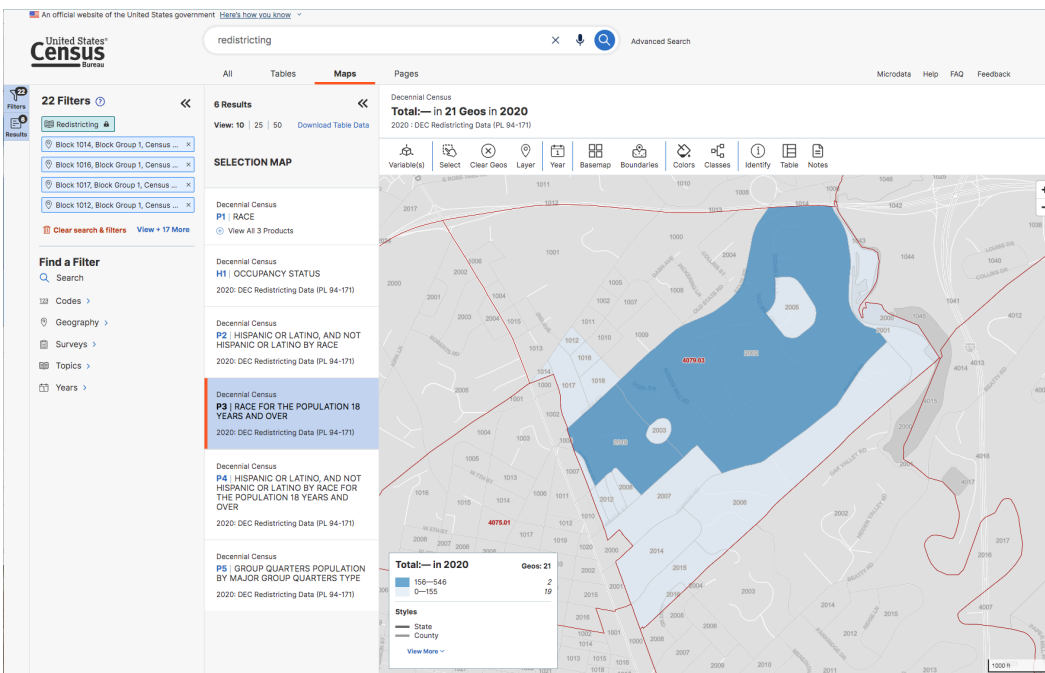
An official website of the United States government Here's how you know

United States Census Bureau

redistricting

Advanced Search

All Tables Maps Pages

Microdata Help FAQ Feedback

22 Filters

6 Results

Redistricting

Block 1014, Block Group 1, Census ...
Block 1016, Block Group 1, Census ...
Block 1017, Block Group 1, Census ...
Block 1012, Block Group 1, Census ...

Clear search & filters View + 17 More

Find a Filter
Search
Codes
Geography
Surveys
Topics
Years

6 Results

View: 10 | 25 | 50 Download Table Data

SELECTION MAP

Decennial Census
P1 | RACE
View All 3 Products

Decennial Census
H1 | OCCUPANCY STATUS
2020: DEC Redistricting Data (PL 94-171)

Decennial Census
P2 | HISPANIC OR LATINO, AND NOT HISPANIC OR LATINO BY RACE
2020: DEC Redistricting Data (PL 94-171)

Decennial Census
P3 | RACE FOR THE POPULATION 18 YEARS AND OVER
2020: DEC Redistricting Data (PL 94-171)

Decennial Census
P4 | HISPANIC OR LATINO, AND NOT HISPANIC OR LATINO BY RACE FOR THE POPULATION 18 YEARS AND OVER
2020: DEC Redistricting Data (PL 94-171)

Decennial Census
P5 | GROUP QUARTERS POPULATION BY MAJOR GROUP QUARTERS TYPE
2020: DEC Redistricting Data (PL 94-171)

Decennial Census
Total:— in 21 Geos in 2020
2020: DEC Redistricting Data (PL 94-171)

Variable(s) Select Clear Geos Layer Year Basemap Boundaries Colors Classes Identify Table Notes

4079.03 4075.01 2002 2003 2005 2010 2001 2006 2007 2008 2012 1011 1012 1013 1014 1015 1016 1017 1018 1001 1002 1003 1004 1005 1006 1007 1008 1009 1010 1000 2000 2004 2014 2015 2016 2017 4013 4014 4016 4017 4012 1041 1042 1043 1044 1040 4007

Total:— in 2020 Geos: 21
156—546 2
0—155 19

Styles
State
County

View More

1000 ft